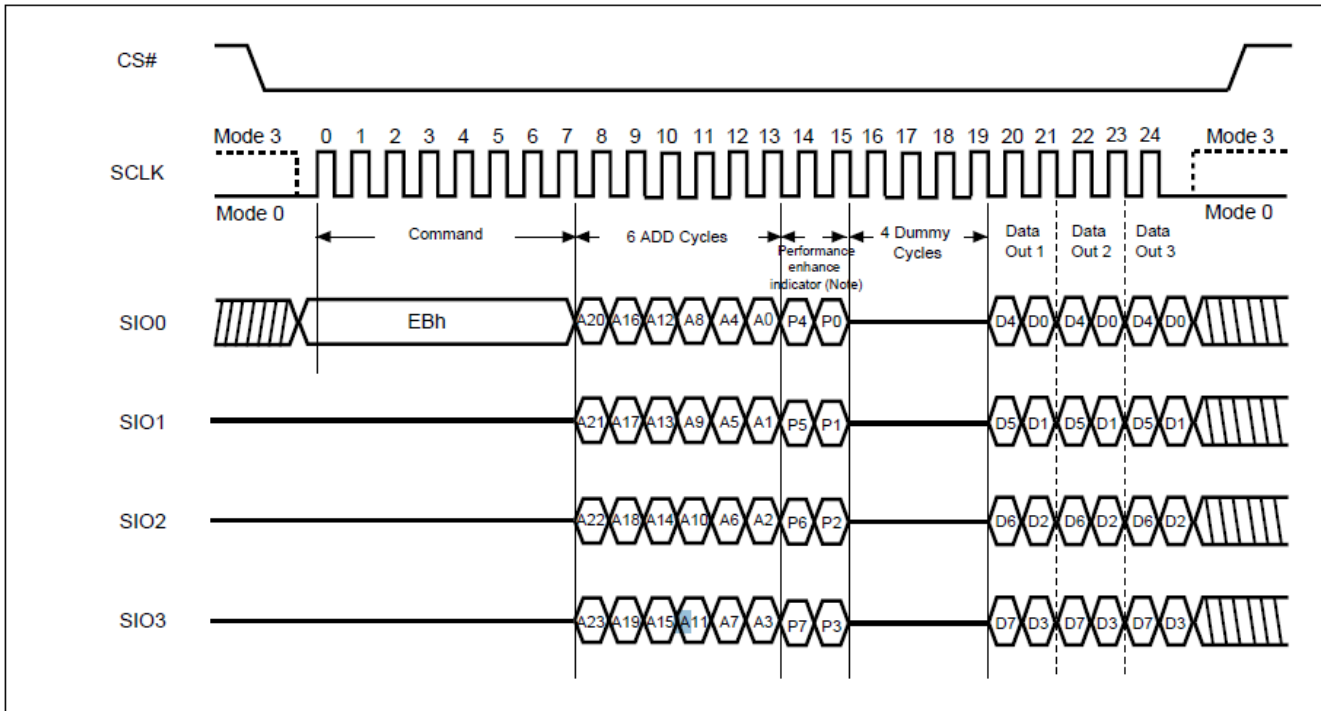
CS#

Mode 3 0 1 2 3 4 5 6 7 8 9 10 11 12 13 14 15 16 17 18 19 20 21 22 23 24 Mode 3

SCLK

Mode 0 Mode 0

Command

6 ADD Cycles

Performance enhance indicator (Note)

4 Dummy Cycles

Data Out 1

Data Out 2

Data Out 3

SIO0 EBh A20 A16 A12 A8 A4 A0 P4 P0 D4 D0 D4 D0 D4 D0

SIO1 A21 A17 A13 A9 A5 A1 P5 P1 D5 D1 D5 D1 D5 D1

SIO2 A22 A18 A14 A10 A6 A2 P6 P2 D6 D2 D6 D2 D6 D2

SIO3 A23 A19 A15 A11 A7 A3 P7 P3 D7 D3 D7 D3 D7 D3